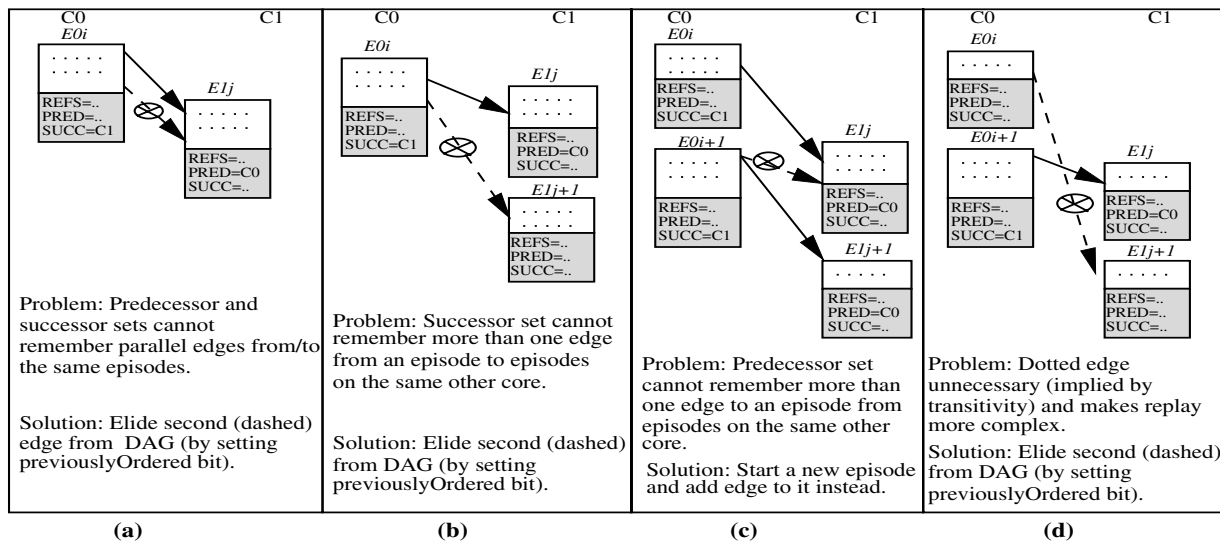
C0 C1
E0i
.....
.....
REFS=..
PRED=..
SUCC=C1
E1j
.....
.....
REFS=..
PRED=C0
SUCC=..

Problem: Predecessor and successor sets cannot remember parallel edges from/to the same episodes.

Solution: Elide second (dashed) edge from DAG (by setting previouslyOrdered bit).

(a)

C0 C1
E0i
.....
.....
REFS=..
PRED=..
SUCC=C1
E1j
.....
.....
REFS=..
PRED=C0
SUCC=..
E1j+1
.....
.....
REFS=..
PRED=..
SUCC=..

Problem: Successor set cannot remember more than one edge from an episode to episodes on the same other core.

Solution: Elide second (dashed) from DAG (by setting previouslyOrdered bit).

(b)

C0 C1
E0i
.....
.....
REFS=..
PRED=..
SUCC=C1
E0i+1
.....
.....
REFS=..
PRED=..
SUCC=C1
E1j
.....
.....
REFS=..
PRED=C0
SUCC=..
E1j+1
.....
REFS=..
PRED=C0
SUCC=..

Problem: Predecessor set cannot remember more than one edge to an episode from episodes on the same other core.

Solution: Start a new episode and add edge to it instead.

(c)

C0 C1
E0i
.....
REFS=..
PRED=..
SUCC=..
E0i+1
.....
.....
REFS=..
PRED=..
SUCC=C1
E1j
.....
REFS=..
PRED=C0
SUCC=..
E1j+1
.....
REFS=..
PRED=..
SUCC=..

Problem: Dotted edge unnecessary (implied by transitivity) and makes replay more complex.

Solution: Elide second (dashed) from DAG (by setting previouslyOrdered bit).

(d)